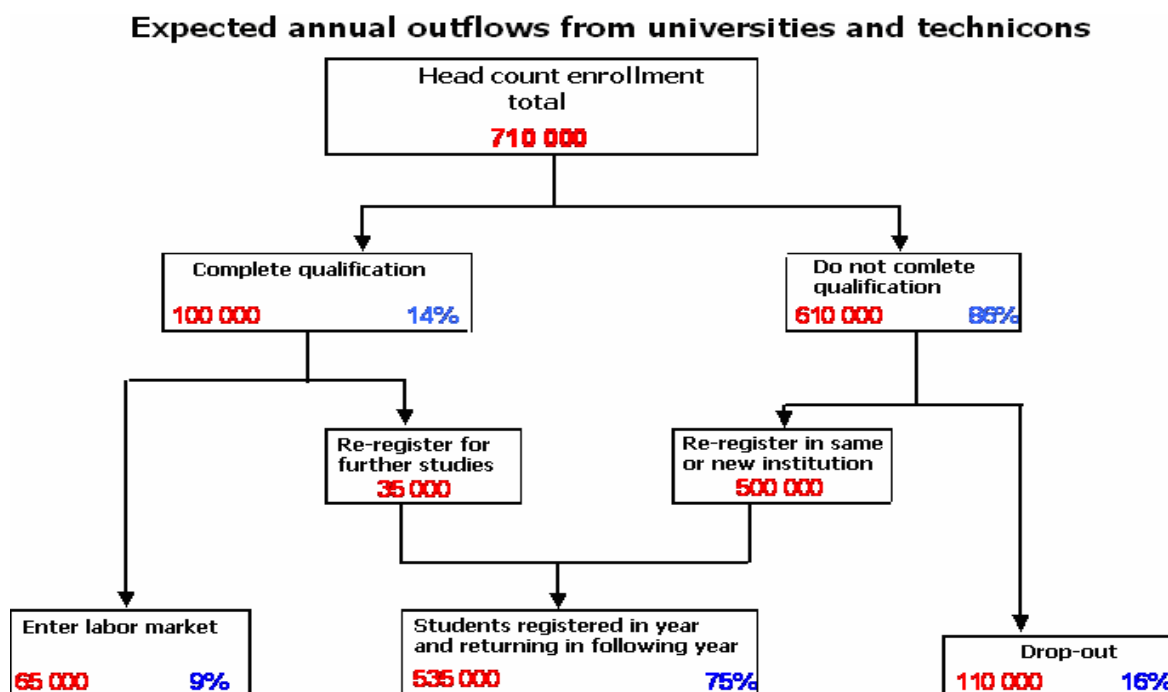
Expected annual outflows from universities and technicons

Head count enrollment total
710 000

Complete qualification
100 000 14%

Do not comlete qualification
610 000 86%

Re-register for further studies
35 000

Re-register in same or new institution
500 000

Enter labor market
65 000 9%

Students registered in year and returning in following year
535 000 75%

Drop-out
110 000 16%